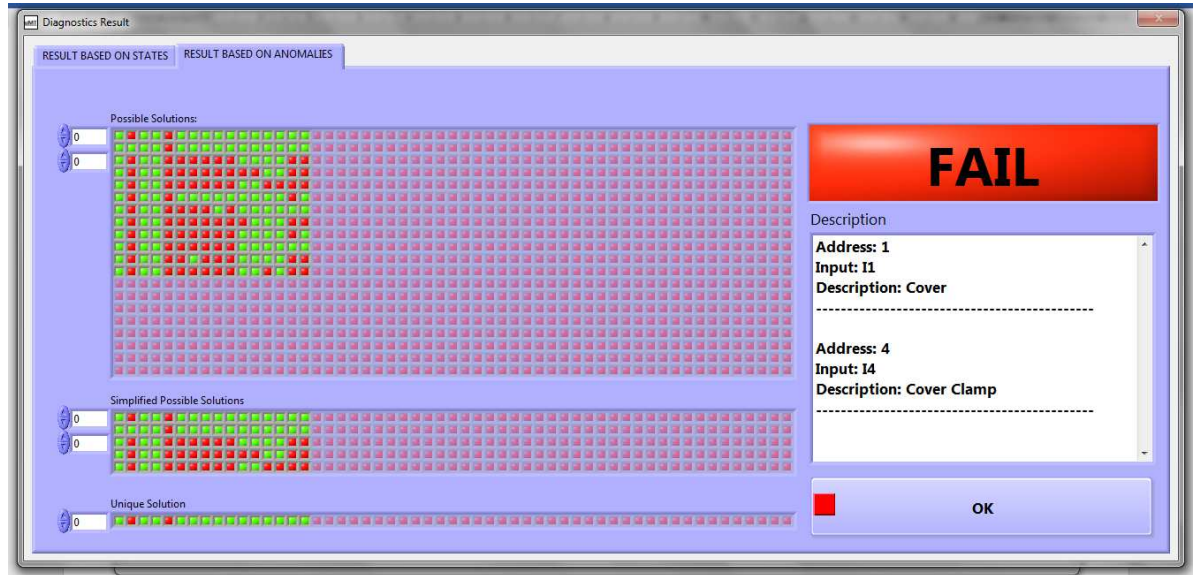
Diagnostics Result

RESULT BASED ON STATES
RESULT BASED ON ANOMALIES

Possible Solutions:
0
0

FAIL

Description

Address: 1
Input: I1
Description: Cover
------------------------------------------

Address: 4
Input: I4
Description: Cover Clamp
------------------------------------------

Simplified Possible Solutions
0
0

Unique Solution
0

OK